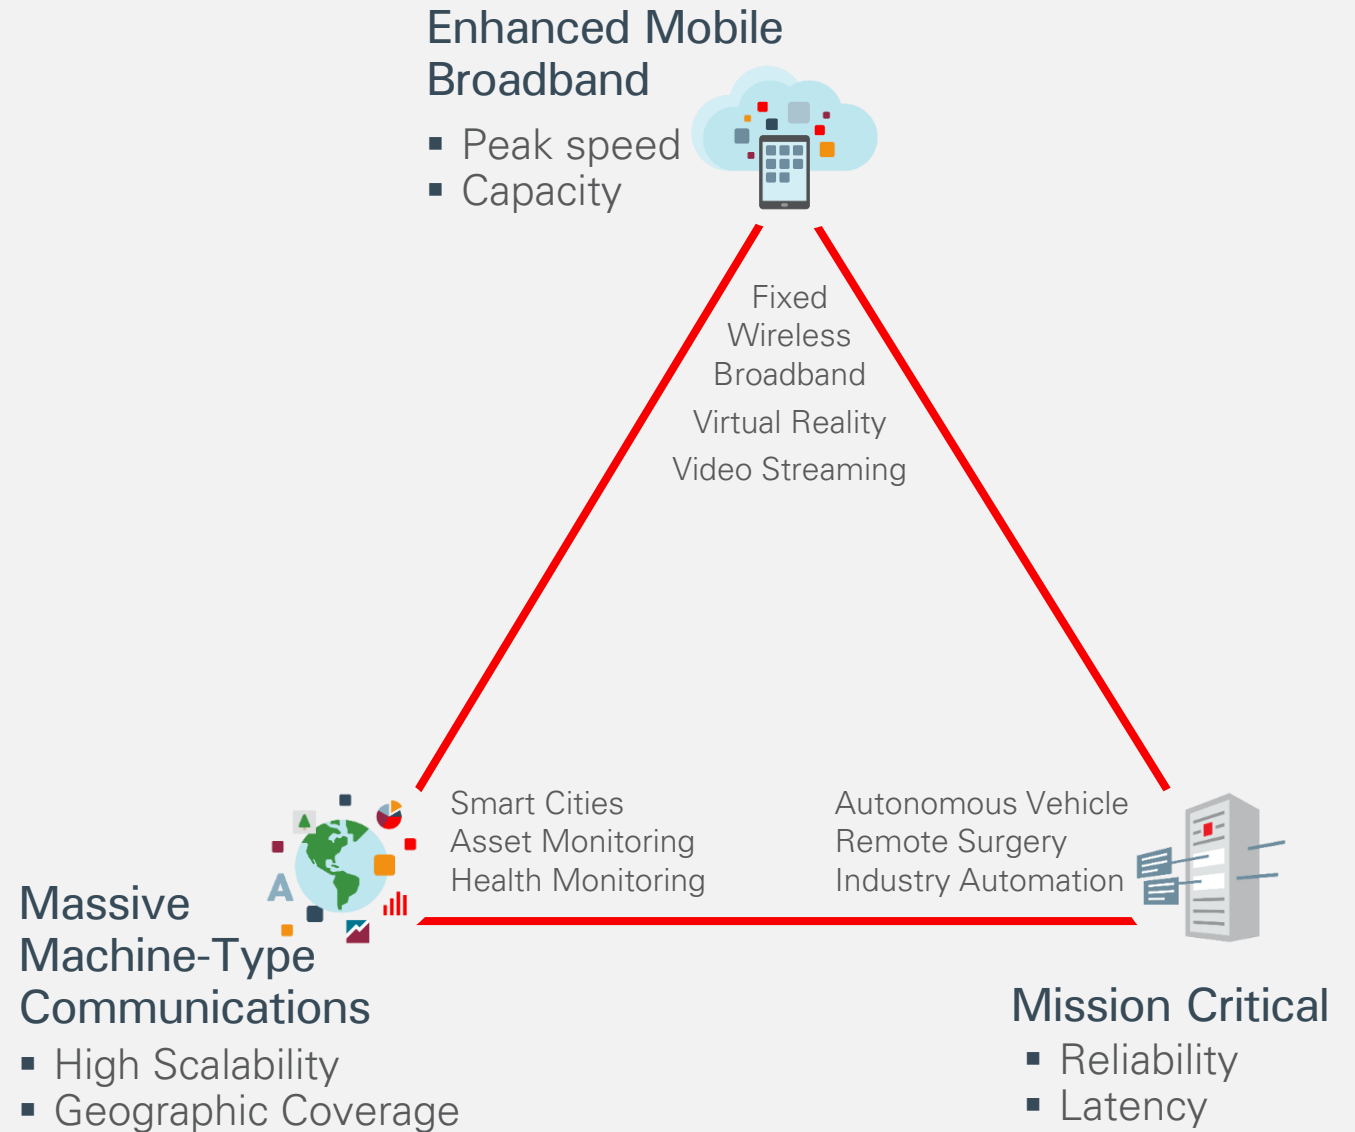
Enhanced Mobile Broadband

- Peak speed
- Capacity

Fixed Wireless Broadband

Virtual Reality

Video Streaming

Smart Cities
Asset Monitoring
Health Monitoring

Autonomous Vehicle
Remote Surgery
Industry Automation

A

Massive Machine-Type Communications

- High Scalability
- Geographic Coverage

Mission Critical

- Reliability
- Latency